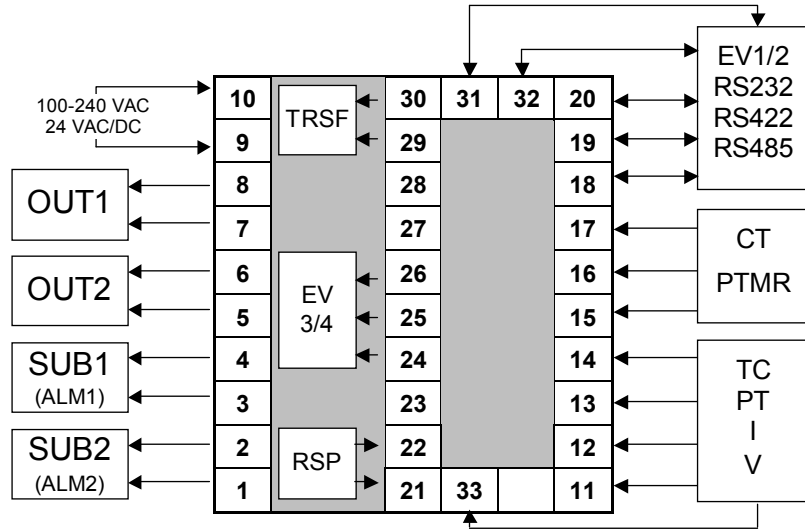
100-240 VAC
24 VAC/DC

10
9
8
7
6
5
4
3
2
1

TRSF

EV
3/4

RSP

30
29
28
27
26
25
24
23
22
21

31
32

33

20
19
18
17
16
15
14
13
12
11

OUT1
OUT2
SUB1
(ALM1)
SUB2
(ALM2)

EV1/2
RS232
RS422
RS485

CT
PTMR

TC
PT
I
V